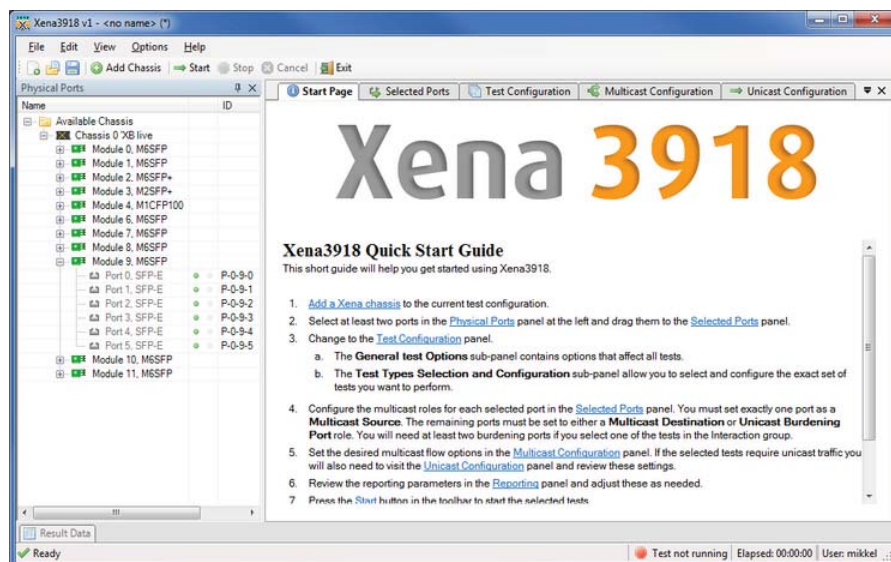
Xena3918 v1 - <no name> (*)

File Edit View Options Help

Add Chassis Start Stop Cancel Exit

Physical Ports

Name ID

Available Chassis
Chassis 0 'XB live
Module 0, M6SFP
Module 1, M6SFP
Module 2, M6SFP+
Module 3, M2SFP+
Module 4, M1CFP100
Module 6, M6SFP
Module 7, M6SFP
Module 8, M6SFP
Module 9, M6SFP
Port 0, SFP-E P-0-9-0
Port 1, SFP-E P-0-9-1
Port 2, SFP-E P-0-9-2
Port 3, SFP-E P-0-9-3
Port 4, SFP-E P-0-9-4
Port 5, SFP-E P-0-9-5
Module 10, M6SFP
Module 11, M6SFP

Start Page | Selected Ports | Test Configuration | Multicast Configuration | Unicast Configuration

Xena 3918

Xena3918 Quick Start Guide

This short guide will help you get started using Xena3918.

1. Add a Xena chassis to the current test configuration.
2. Select at least two ports in the Physical Ports panel at the left and drag them to the Selected Ports panel.
3. Change to the Test Configuration panel.
a. The General test Options sub-panel contains options that affect all tests.
b. The Test Types Selection and Configuration sub-panel allow you to select and configure the exact set of tests you want to perform.
4. Configure the multicast roles for each selected port in the Selected Ports panel. You must set exactly one port as a Multicast Source. The remaining ports must be set to either a Multicast Destination or Unicast Burdening Port role. You will need at least two burdening ports if you select one of the tests in the Interaction group.
5. Set the desired multicast flow options in the Multicast Configuration panel. If the selected tests require unicast traffic you will also need to visit the Unicast Configuration panel and review these settings.
6. Review the reporting parameters in the Reporting panel and adjust these as needed.
7. Press the Start button in the toolbar to start the selected tests.

Result Data

Ready

Test not running | Elapsed: 00:00:00 | User: mikkel